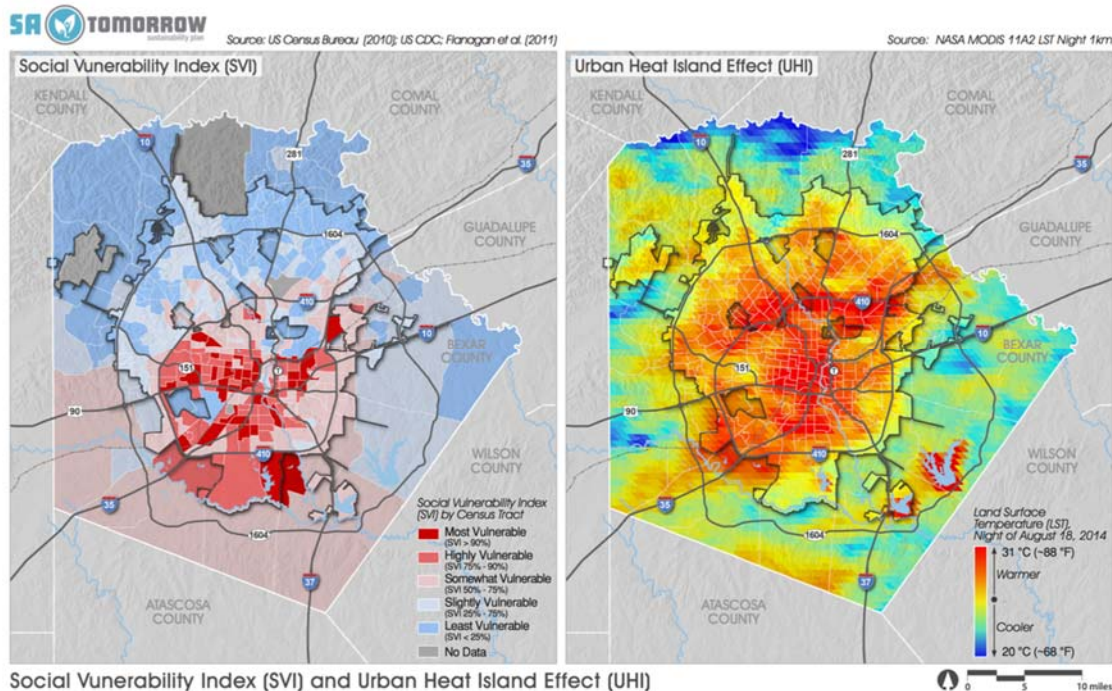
SA TOMORROW sustainability plan

Source: US Census Bureau (2010); US CDC; Flanagan et al. (2011)

Social Vunerability Index (SVI)

KENDALL COUNTY

COMAL COUNTY

GUADALUPE COUNTY

BEXAR COUNTY

WILSON COUNTY

ATASCOSA COUNTY

10 281 35 1604 410 151 90 35 37 1604 410

Social Vulnerability Index (SVI) by Census Tract

Most Vulnerable (SVI > 90%)

Highly Vulnerable (SVI 75% - 90%)

Somewhat Vulnerable (SVI 50% - 75%)

Slightly Vulnerable (SVI 25% - 75%)

Least Vulnerable (SVI < 25%)

No Data

Source: NASA MODIS 11A2 LST Night 1km

Urban Heat Island Effect (UHI)

KENDALL COUNTY

COMAL COUNTY

GUADALUPE COUNTY

BEXAR COUNTY

WILSON COUNTY

ATASCOSA COUNTY

10 281 35 1604 410 151 90 35 37 1604 410

Land Surface Temperature (LST), Night of August 18, 2014

31 °C (~88 °F)

Warmer

Cooler

20 °C (~68 °F)

Social Vunerability Index (SVI) and Urban Heat Island Effect (UHI)

0 5 10 miles